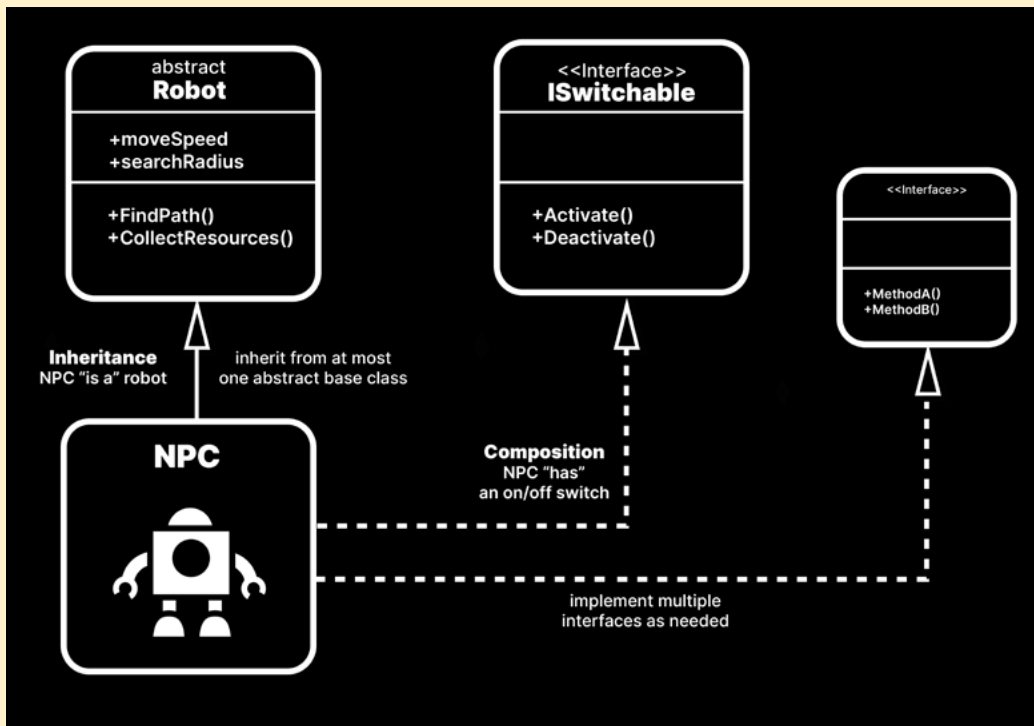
abstract
**Robot**

+moveSpeed
+searchRadius

+FindPath()
+CollectResources()

<<Interface>>
**ISwitchable**

+Activate()
+Deactivate()

<<Interface>>

+MethodA()
+MethodB()

**Inheritance**
NPC "is a" robot

inherit from at most one abstract base class

**NPC**

**Composition**
NPC "has" an on/off switch

implement multiple interfaces as needed